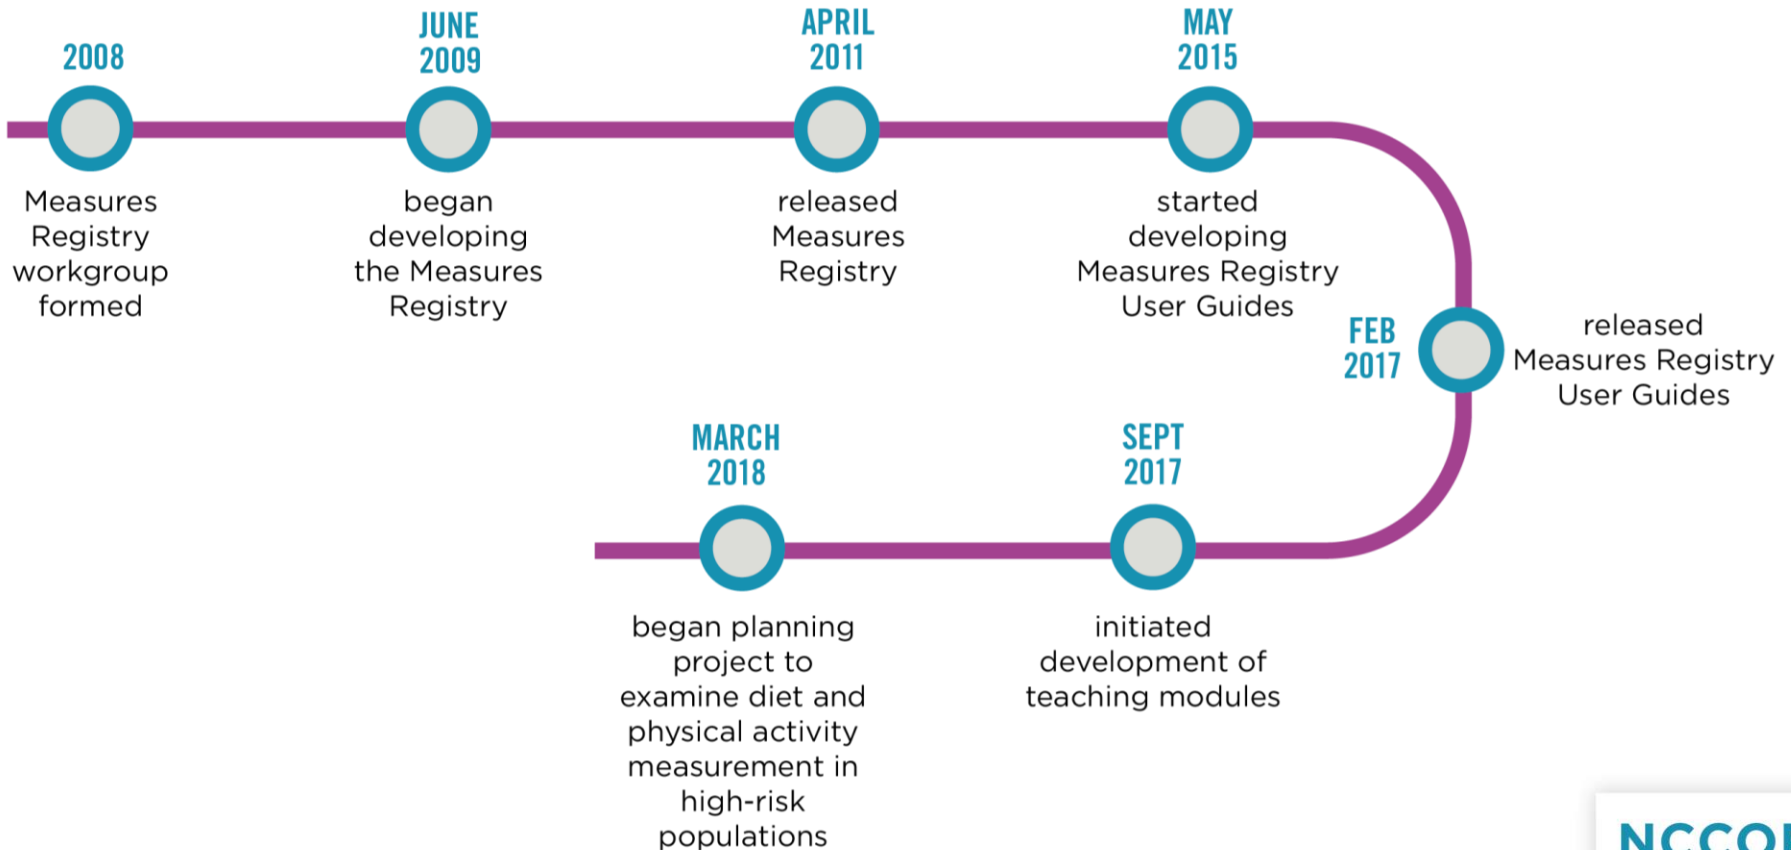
2008

Measures Registry workgroup formed

JUNE 2009

began developing the Measures Registry

APRIL 2011

released Measures Registry

MAY 2015

started developing Measures Registry User Guides

FEB 2017

released Measures Registry User Guides

SEPT 2017

initiated development of teaching modules

MARCH 2018

began planning project to examine diet and physical activity measurement in high-risk populations

NCCO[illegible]